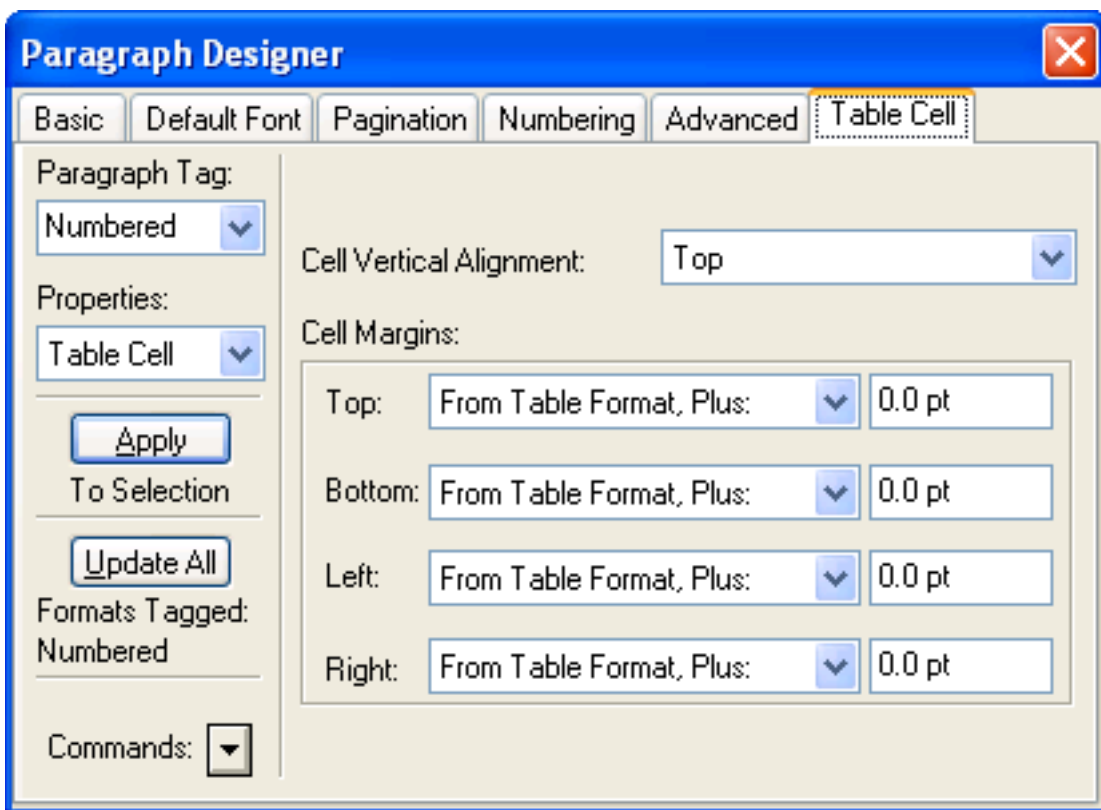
Paragraph Designer

Basic | Default Font | Pagination | Numbering | Advanced | Table Cell

Paragraph Tag:
Numbered

Properties:
Table Cell

Apply
To Selection

Update All
Formats Tagged:
Numbered

Commands:

Cell Vertical Alignment: Top

Cell Margins:

Top: From Table Format, Plus: 0.0 pt

Bottom: From Table Format, Plus: 0.0 pt

Left: From Table Format, Plus: 0.0 pt

Right: From Table Format, Plus: 0.0 pt